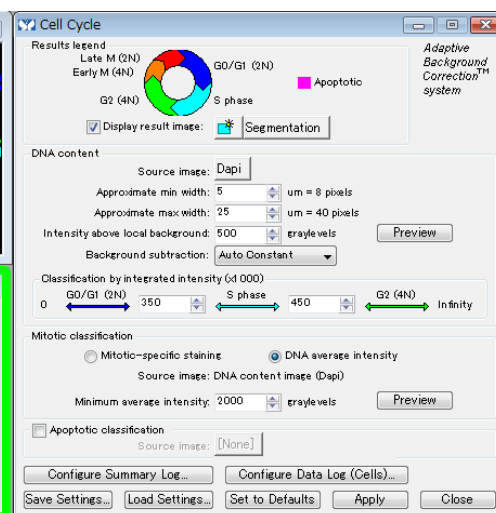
Cell Cycle

Results legend

Late M (2N)
Early M (4N)
G0/G1 (2N)
G2 (4N)
S phase
Apoptotic

Adaptive Background Correction™ system

Display result image:
Segmentation

DNA content

Source image: Dapi
Approximate min width: 5 um = 8 pixels
Approximate max width: 25 um = 40 pixels
Intensity above local background: 500 graylevels
Preview
Background subtraction: Auto Constant

Classification by integrated intensity (x1 000)
0 G0/G1 (2N) 350 S phase 450 G2 (4N) Infinity

Mitotic classification

Mitotic-specific staining
DNA average intensity
Source image: DNA content image (Dapi)
Minimum average intensity: 2000 graylevels
Preview

Apoptotic classification
Source image: [None]

Configure Summary Log...
Configure Data Log (Cells)...
Save Settings...
Load Settings...
Set to Defaults
Apply
Close